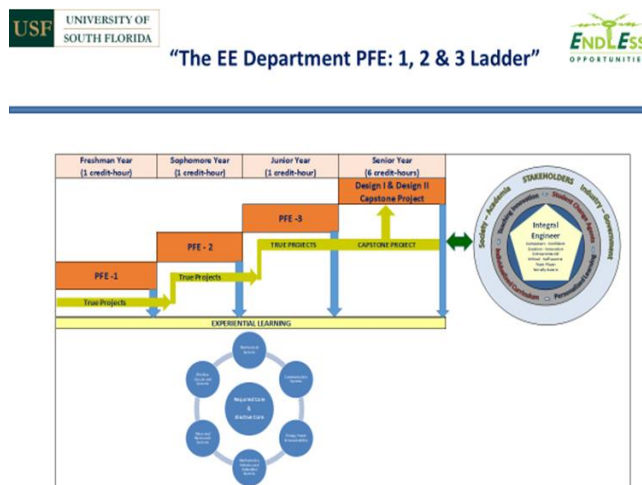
USF UNIVERSITY OF SOUTH FLORIDA

"The EE Department PFE: 1, 2 & 3 Ladder"

ENDLESS OPPORTUNITIES

| Freshman Year (1 credit-hour) | Sophomore Year (1 credit-hour) | Junior Year (1 credit-hour) | Senior Year (6 credit-hours) |
|---|---|---|---|

Design I & Design II Capstone Project

PFE -3

PFE - 2

PFE -1

TRUE PROJECTS

CAPSTONE PROJECT

True Projects

True Projects

EXPERIENTIAL LEARNING

STAKEHOLDERS

Society – Academia

Industry – Government

Teaching Innovation

Student Change Agents

Integral Engineer

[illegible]

Individualized Curriculum

Personalized Learning

Required Core & Elective Core

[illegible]